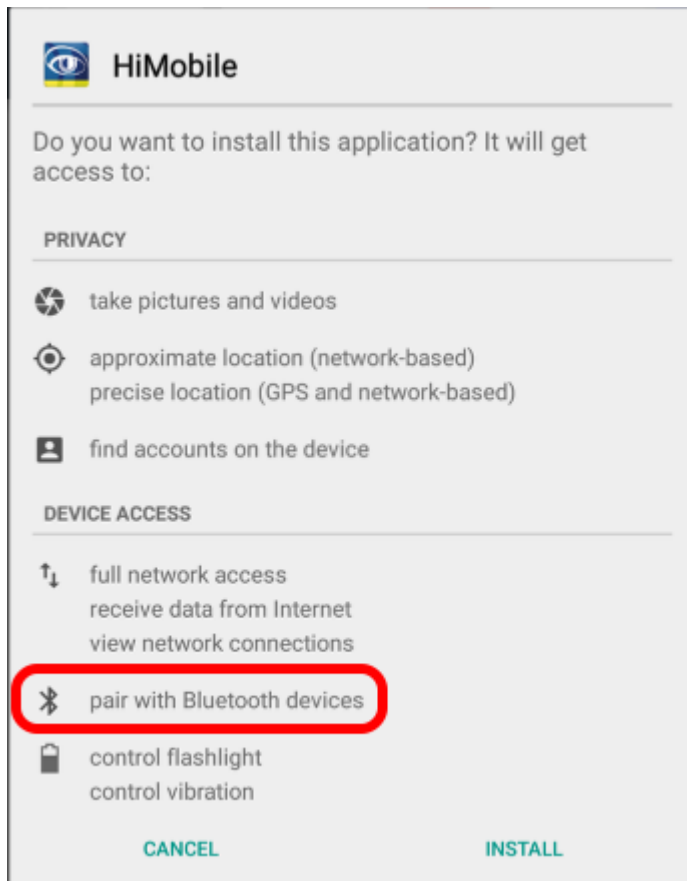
HiMobile

Do you want to install this application? It will get access to:

PRIVACY

take pictures and videos

approximate location (network-based)
precise location (GPS and network-based)

find accounts on the device

DEVICE ACCESS

full network access
receive data from Internet
view network connections

pair with Bluetooth devices

control flashlight
control vibration

CANCEL

INSTALL